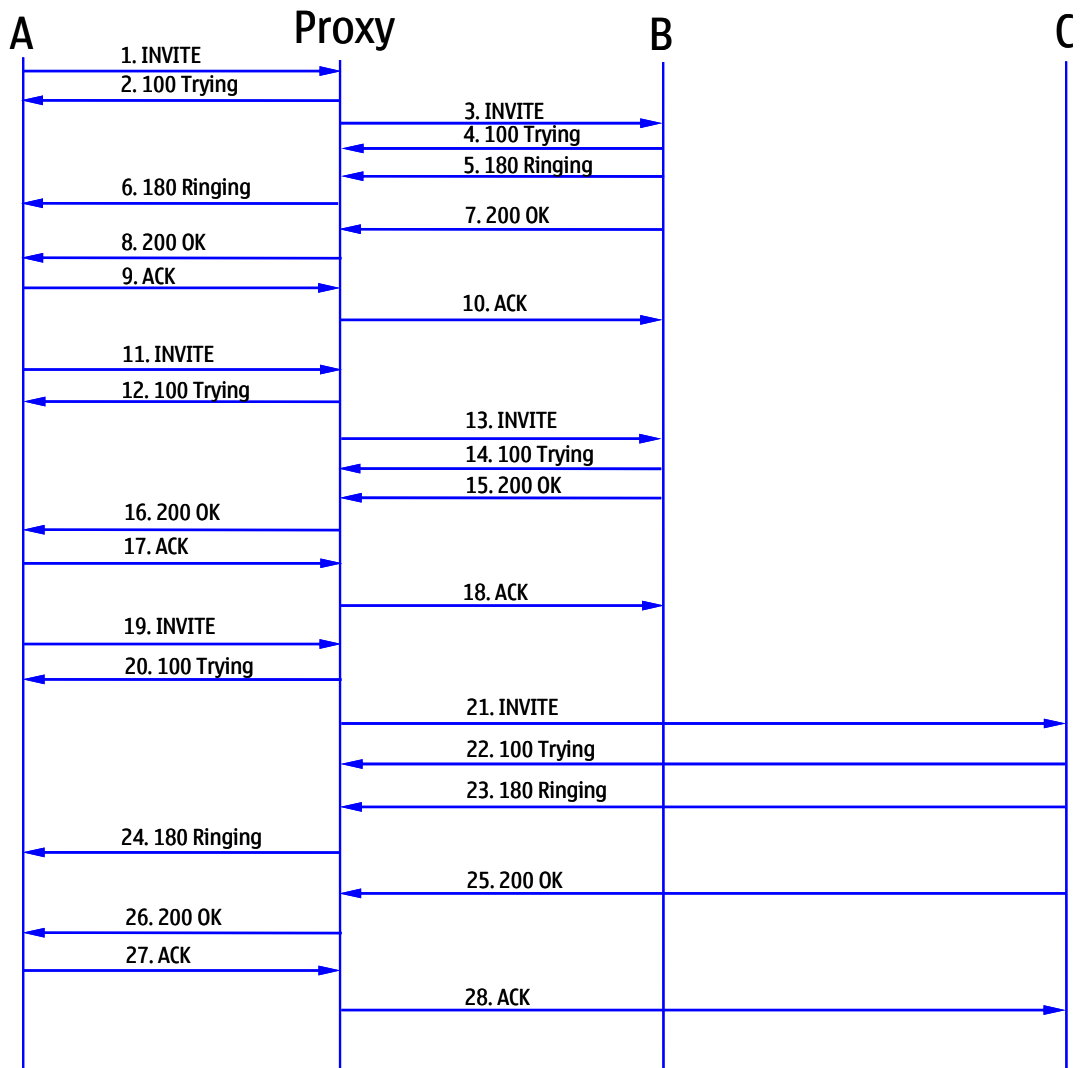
A Proxy B C

1. INVITE
2. 100 Trying
3. INVITE
4. 100 Trying
5. 180 Ringing
6. 180 Ringing
7. 200 OK
8. 200 OK
9. ACK
10. ACK
11. INVITE
12. 100 Trying
13. INVITE
14. 100 Trying
15. 200 OK
16. 200 OK
17. ACK
18. ACK
19. INVITE
20. 100 Trying
21. INVITE
22. 100 Trying
23. 180 Ringing
24. 180 Ringing
25. 200 OK
26. 200 OK
27. ACK
28. ACK